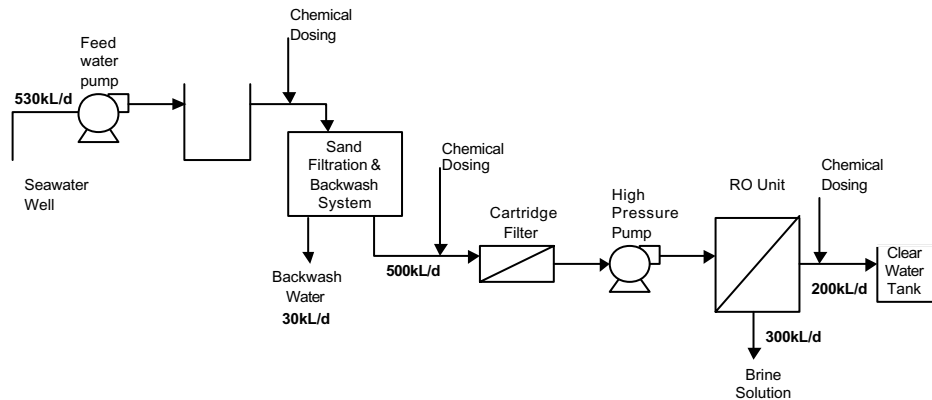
Chemical Dosing

Feed water pump

530kL/d

Seawater Well

Sand Filtration & Backwash System

Backwash Water
30kL/d

Chemical Dosing

500kL/d

Cartridge Filter

High Pressure Pump

RO Unit

Chemical Dosing

200kL/d

Clear Water Tank

300kL/d

Brine Solution